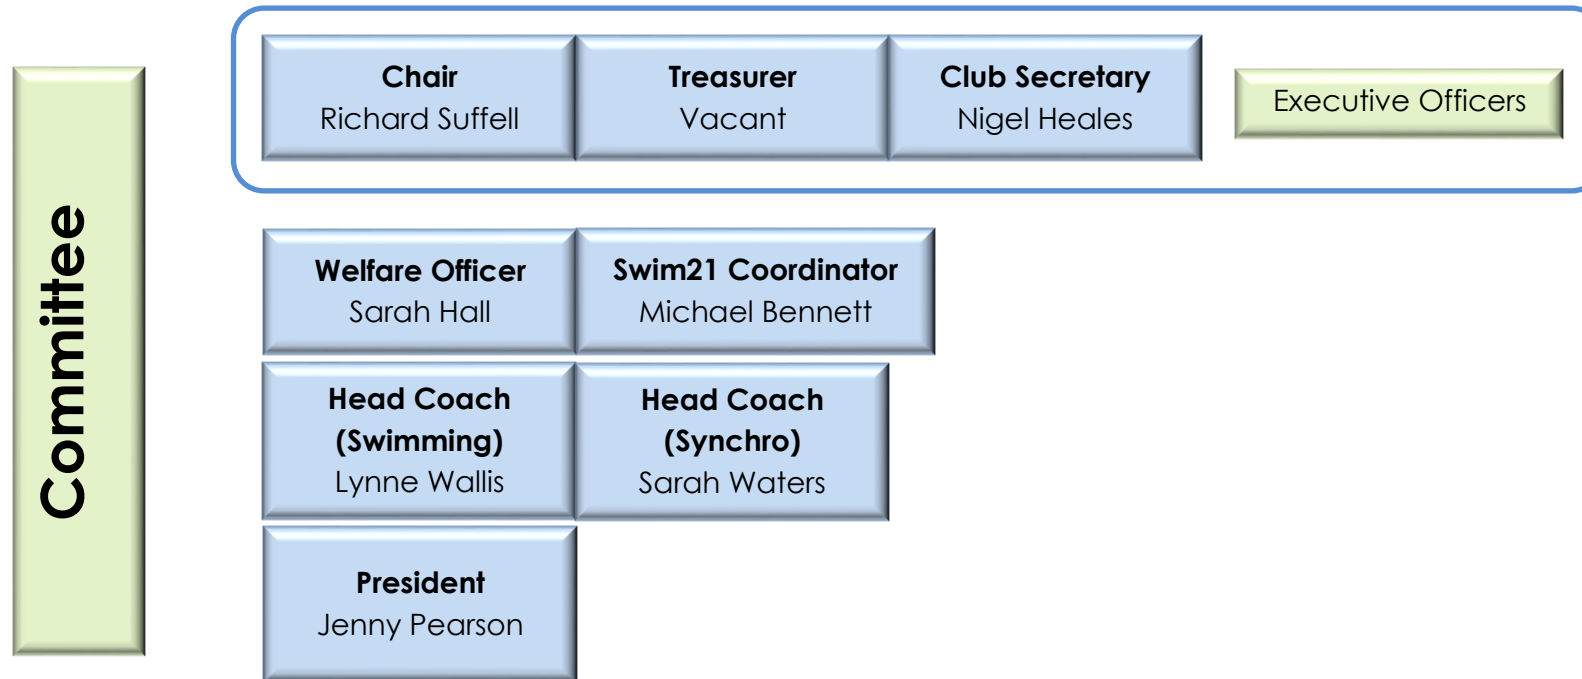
Committee

Chair
Richard Suffell

Treasurer
Vacant

Club Secretary
Nigel Heales

Executive Officers

Welfare Officer
Sarah Hall

Swim21 Coordinator
Michael Bennett

Head Coach (Swimming)
Lynne Wallis

Head Coach (Synchro)
Sarah Waters

President
Jenny Pearson